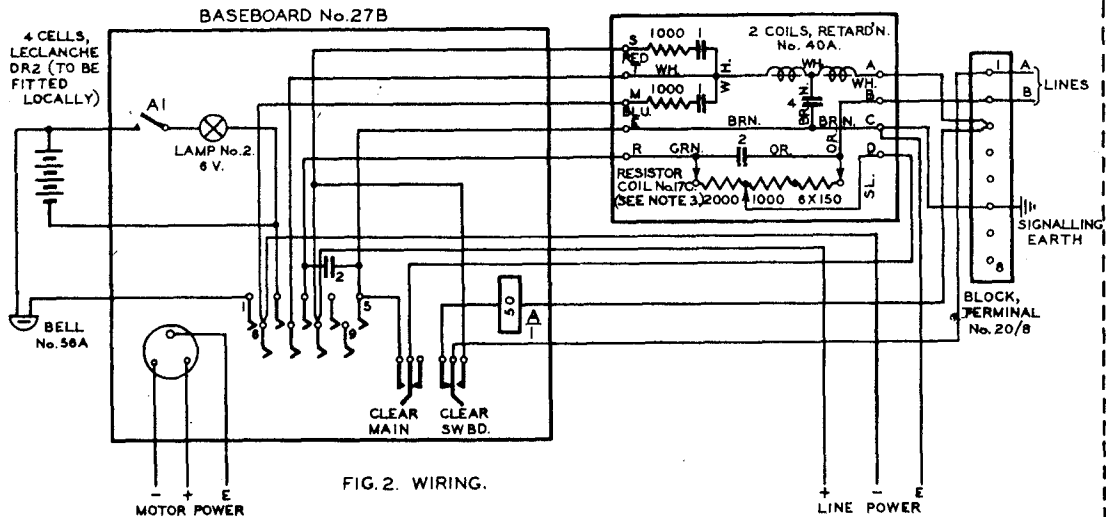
BASEBOARD No.27B

4 CELLS, LECLANCHE DR2 (TO BE FITTED LOCALLY)

A1

LAMP No.2. 6 V.

BELL No.56A

2 COILS, RETARD'N. No. 40A.

S 1000 1
RED
T WH.
W. H.
M 1000 1
BLU.
E
WH.
WH.
A
B
4
BRN.
BRN.
BRN.
C
R GRN. 2 OR.
OR.
D
RESISTOR COIL No.17C (SEE NOTE 3) 2000 1000 6X150
SL.

1
A
B
LINES
8

SIGNALLING EARTH

BLOCK, TERMINAL No. 20/8

2
1
8
9
5
50
A
1

CLEAR MAIN
CLEAR SWBD.

FIG. 2. WIRING.

- + E
MOTOR POWER

+ - E
LINE POWER